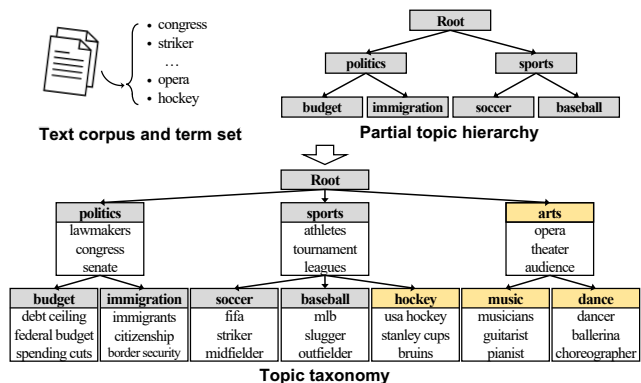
• congress
• striker
…
• opera
• hockey

Text corpus and term set

Root

politics

sports

budget

immigration

soccer

baseball

Partial topic hierarchy

Root

politics
lawmakers
congress
senate

sports
athletes
tournament
leagues

arts
opera
theater
audience

budget
debt ceiling
federal budget
spending cuts

immigration
immigrants
citizenship
border security

soccer
fifa
striker
midfielder

baseball
mlb
slugger
outfielder

hockey
usa hockey
stanley cups
bruins

music
musicians
guitarist
pianist

dance
dancer
ballerina
choreographer

Topic taxonomy